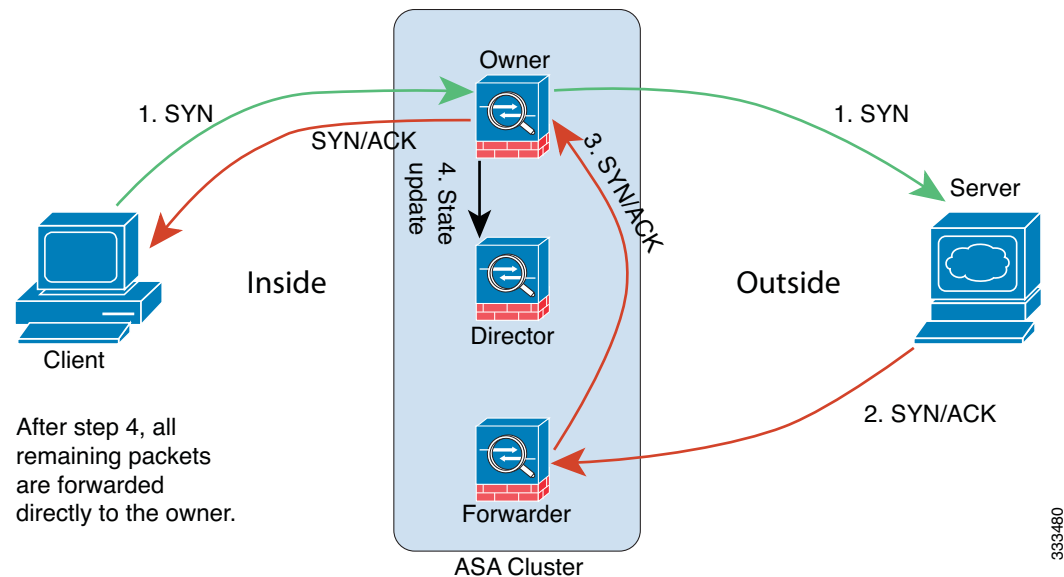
Owner

1. SYN

SYN/ACK

4. State update

3. SYN/ACK

1. SYN

Server

Inside

Outside

Director

Client

After step 4, all remaining packets are forwarded directly to the owner.

2. SYN/ACK

Forwarder

ASA Cluster

333480